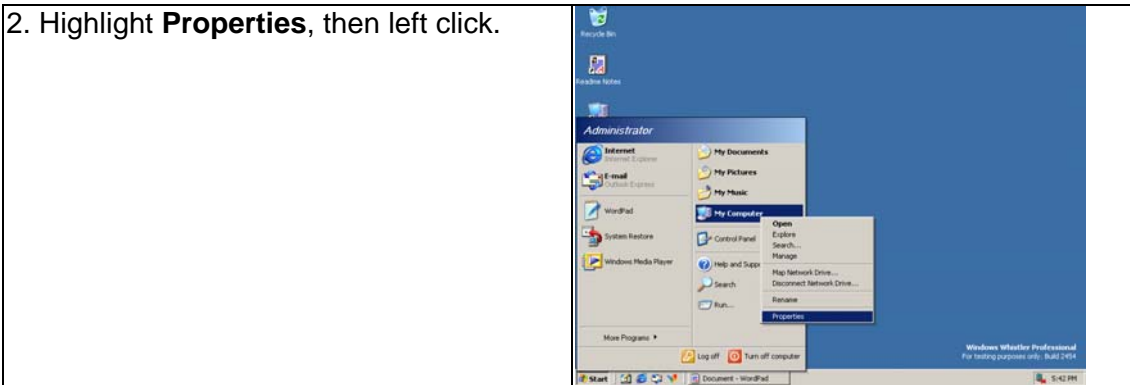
2. Highlight **Properties**, then left click.

Recycle Bin

Readme Notes

Administrator

Internet
Internet Explorer

E-mail
Outlook Express

WordPad

System Restore

Windows Media Player

More Programs

My Documents

My Pictures

My Music

My Computer

Control Panel

Help and Supp

Search

Run...

Open
Explore
Search...
Manage
Map Network Drive...
Disconnect Network Drive...
Rename
Properties

Log off
Turn off computer

Windows Whistler Professional
For testing purposes only. Build 2454

Start
Document - WordPad
5:42 PM